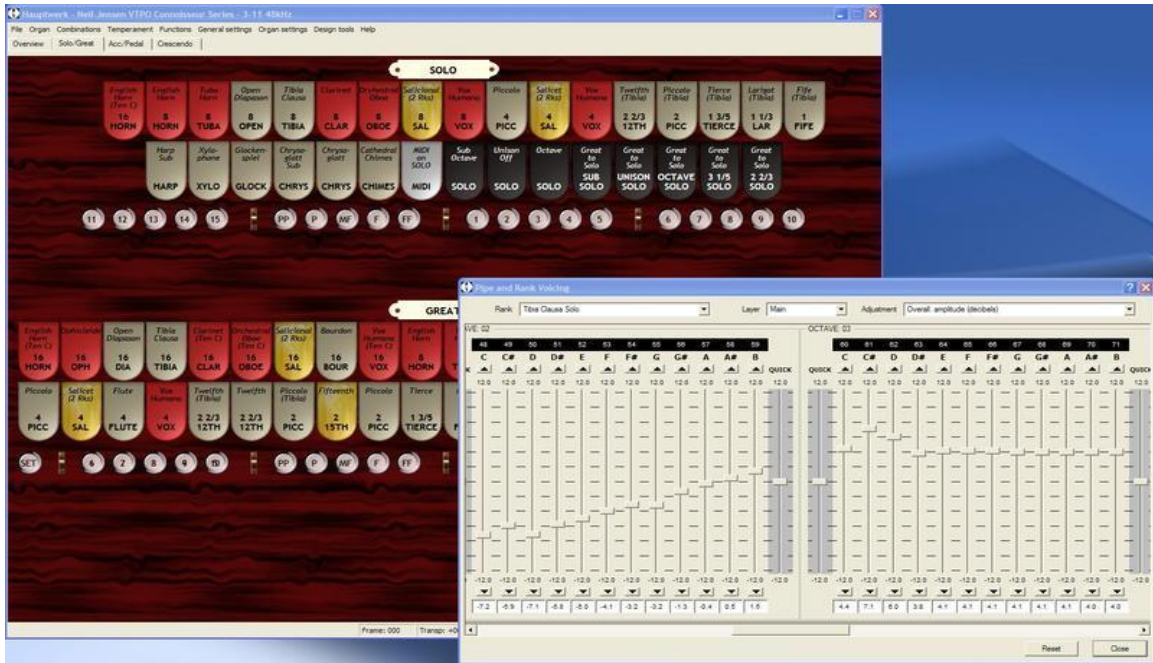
Hauptwerk - Neil Jensen VTPO Connoisseur Series - 3-11 48kHz

File Organ Combinations Temperament Functions General settings Organ settings Design tools Help

Overview Solo/Great Acc/Pedal Crescendo

SOLO

English Horn (Ten C) 16 HORN
English Horn 8 HORN
Tuba Horn 8 TUBA
Open Diapason 8 OPEN
Tibia Clausa 8 TIBIA
Clarinet 8 CLAR
Orchestral Oboe 8 OBOE
Salicional (2 Rks) 8 SAL
Vox Humana 8 VOX
Piccolo 4 PICC
Salicet (2 Rks) 4 SAL
Vox Humana 4 VOX
Twelfth (Tibia) 2 2/3 12TH
Piccolo (Tibia) 2 PICC
Tierce (Tibia) 1 3/5 TIERCE
Larigot (Tibia) 1 1/3 LAR
Fife (Tibia) 1 FIFE

Harp Sub HARP
Xylophone XYLO
Glockenspiel GLOCK
Chrysoglott Sub CHRYS
Chrysoglott CHRYS
Cathedral Chimes CHIMES
MIDI on SOLO MIDI
Sub Octave SOLO
Unison Off SOLO
Octave SOLO
Great to Solo SUB SOLO
Great to Solo UNISON SOLO
Great to Solo OCTAVE SOLO
Great to Solo 3 1/5 SOLO
Great to Solo 2 2/3 SOLO

11 12 13 14 15 PP P MF F FF 1 2 3 4 5 6 7 8 9 10

GREAT

English Horn (Ten C) 16 HORN
Ophicleide 16 OPH
Open Diapason 16 DIA
Tibia Clausa 16 TIBIA
Clarinet (Ten C) 16 CLAR
Orchestral Oboe (Ten C) 16 OBOE
Salicional (2 Rks) 16 SAL
Bourdon 16 BOUR
Vox Humana (Ten C) 16 VOX
English Horn 8 HORN

Piccolo 4 PICC
Salicet (2 Rks) 4 SAL
Flute 4 FLUTE
Vox Humana 4 VOX
Twelfth (Tibia) 2 2/3 12TH
Twelfth 2 2/3 12TH
Piccolo (Tibia) 2 PICC
Fifteenth 2 15TH
Piccolo 2 PICC
Tierce 1 3/5 TIERCE

SET 6 7 8 9 10 PP P MF F FF

Frame: 000 Transp: +0

Pipe and Rank Voicing

Rank Tibia Clausa Solo Layer Main Adjustment Overall amplitude (decibels)

AVE: 02
48 49 50 51 52 53 54 55 56 57 58 59
C C# D D# E F F# G G# A A# B
QUICK
12.0 12.0 12.0 12.0 12.0 12.0 12.0 12.0 12.0 12.0 12.0 12.0 12.0
-12.0 -12.0 -12.0 -12.0 -12.0 -12.0 -12.0 -12.0 -12.0 -12.0 -12.0 -12.0 -12.0
-7.2 -6.9 -7.1 -6.8 -5.0 -4.1 -3.2 -3.2 -1.3 -0.4 0.5 1.5

OCTAVE: 03
60 61 62 63 64 65 66 67 68 69 70 71
QUICK C C# D D# E F F# G G# A A# B QUICK
12.0 12.0 12.0 12.0 12.0 12.0 12.0 12.0 12.0 12.0 12.0 12.0 12.0 12.0
-12.0 -12.0 -12.0 -12.0 -12.0 -12.0 -12.0 -12.0 -12.0 -12.0 -12.0 -12.0 -12.0 -12.0
4.4 7.1 6.0 3.8 4.1 4.1 4.1 4.1 4.1 4.1 4.0 4.0

Reset Close